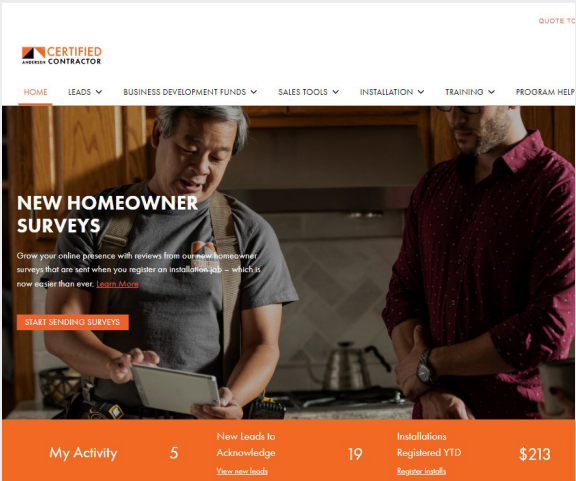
QUOTE TO

ANDERSEN CERTIFIED CONTRACTOR

HOME LEADS BUSINESS DEVELOPMENT FUNDS SALES TOOLS INSTALLATION TRAINING PROGRAM HELP

NEW HOMEOWNER SURVEYS

Grow your online presence with reviews from our new homeowner surveys that are sent when you register an installation job – which is now easier than ever. Learn More

START SENDING SURVEYS

My Activity 5 New Leads to Acknowledge View new leads 19 Installations Registered YTD Register Installs $213